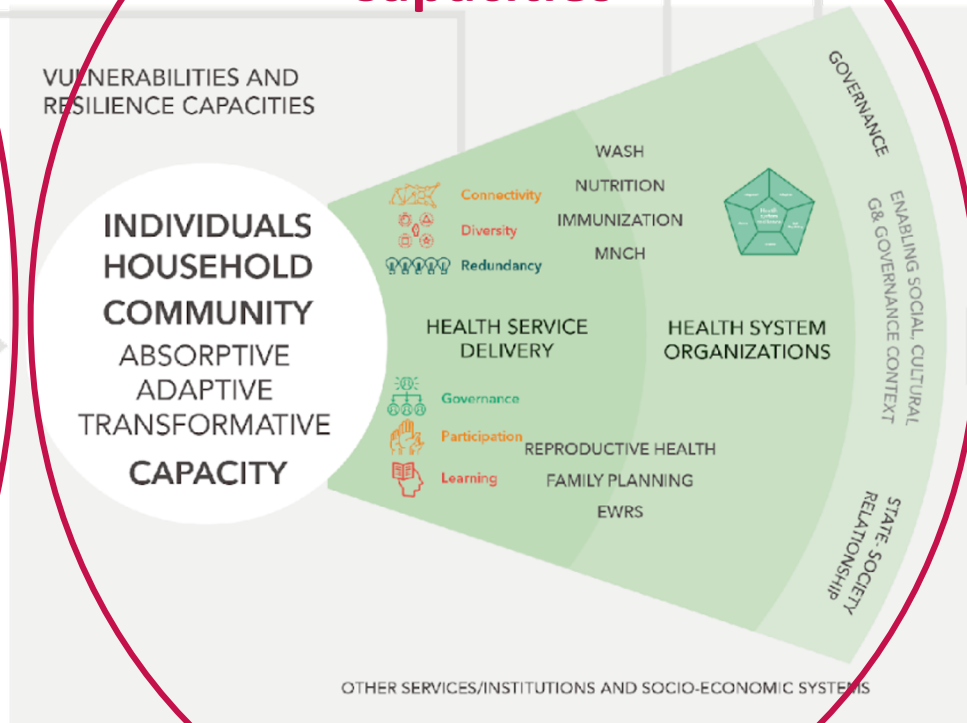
VULNERABILITIES AND RESILIENCE CAPACITIES

INDIVIDUALS
HOUSEHOLD
COMMUNITY
ABSORPTIVE
ADAPTIVE
TRANSFORMATIVE
CAPACITY

Connectivity
Diversity
Redundancy

WASH
NUTRITION
IMMUNIZATION
MNCH

HEALTH SERVICE DELIVERY

HEALTH SYSTEM ORGANIZATIONS

Governance
Participation
Learning

REPRODUCTIVE HEALTH
FAMILY PLANNING
EWRS

GOVERNANCE

ENABLING SOCIAL, CULTURAL G& GOVERNANCE CONTEXT

STATE- SOCIETY RELATIONSHIP

OTHER SERVICES/INSTITUTIONS AND SOCIO-ECONOMIC SYSTEMS